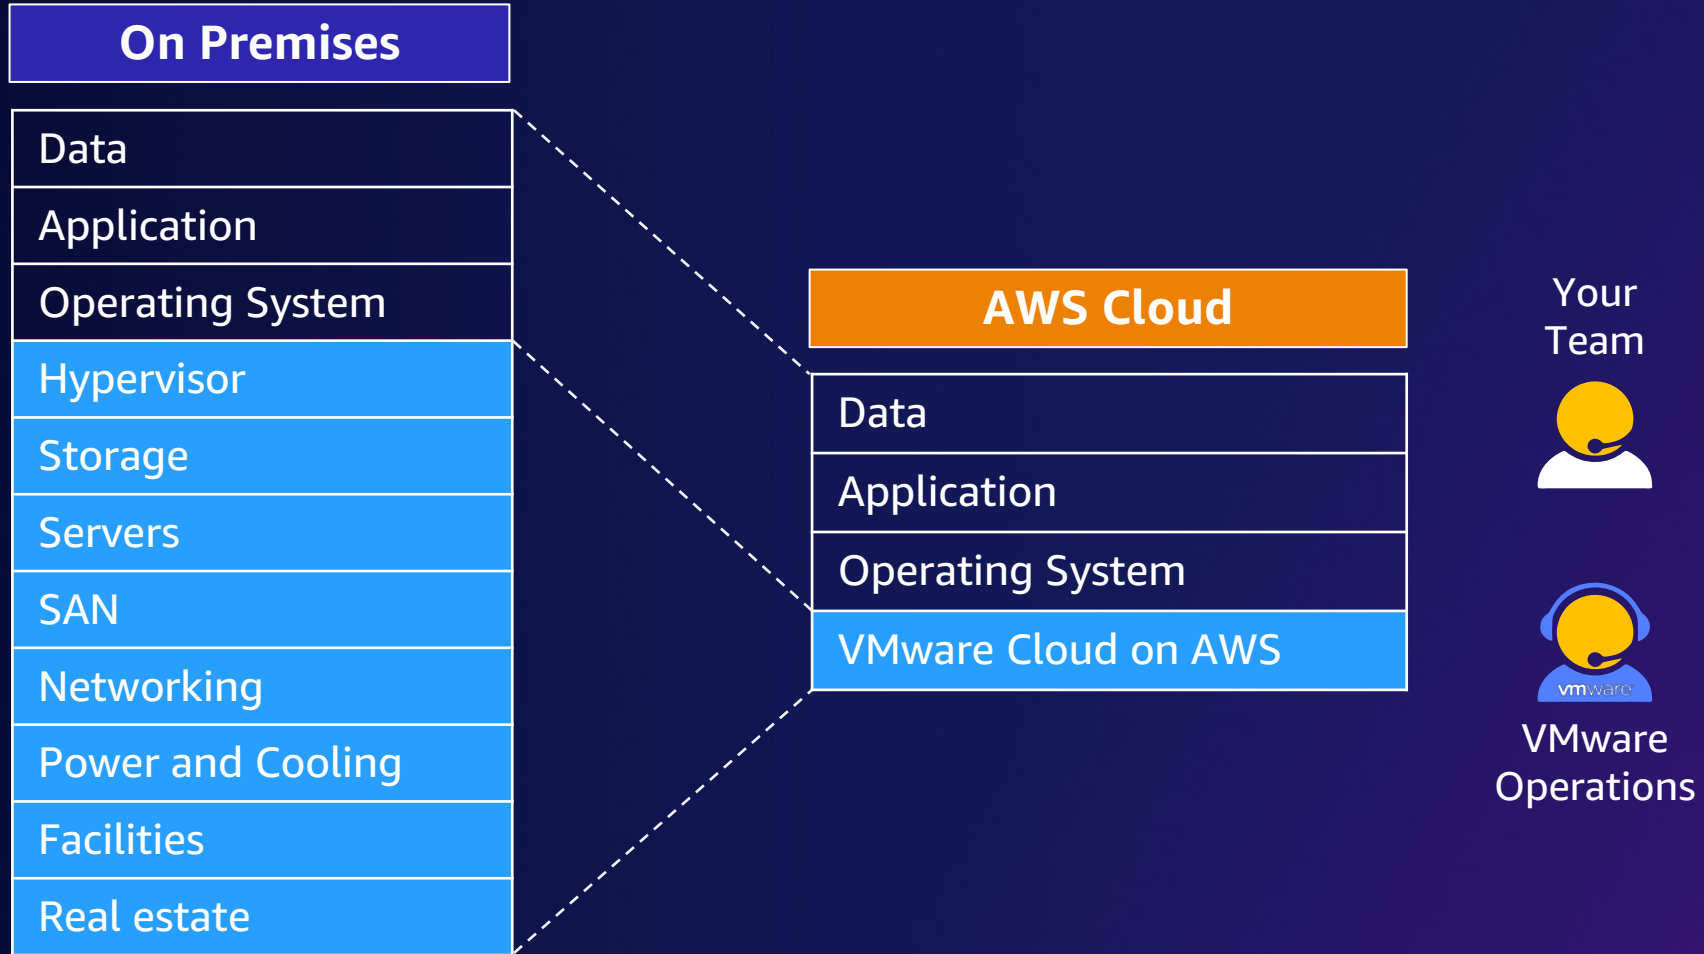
On Premises

Data

Application

Operating System

Hypervisor

Storage

Servers

SAN

Networking

Power and Cooling

Facilities

Real estate

AWS Cloud

Data

Application

Operating System

VMware Cloud on AWS

Your Team

vmware

VMware Operations